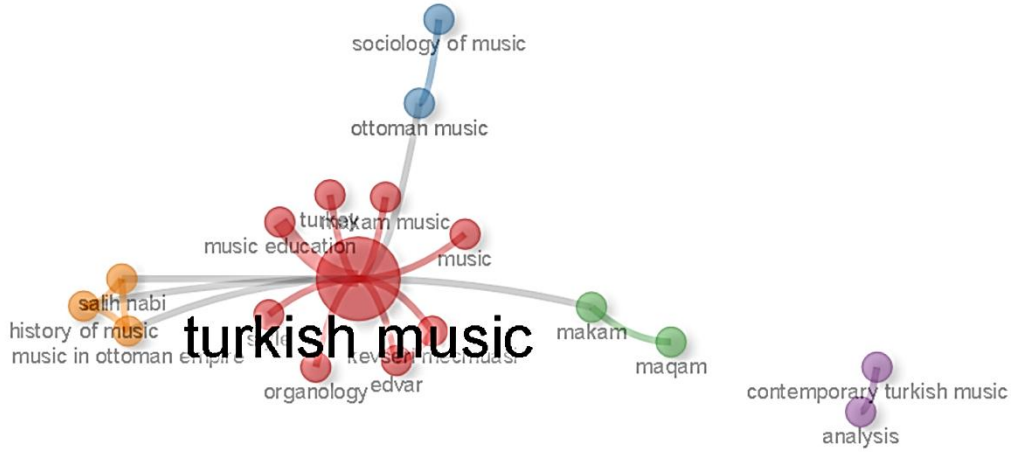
sociology of music
ottoman music
turkey
makam music
music education
music
salih nabi
history of music
music in ottoman empire
turkish music
makam
maqam
kevser mecmuasi
edvar
organology
contemporary turkish music
analysis